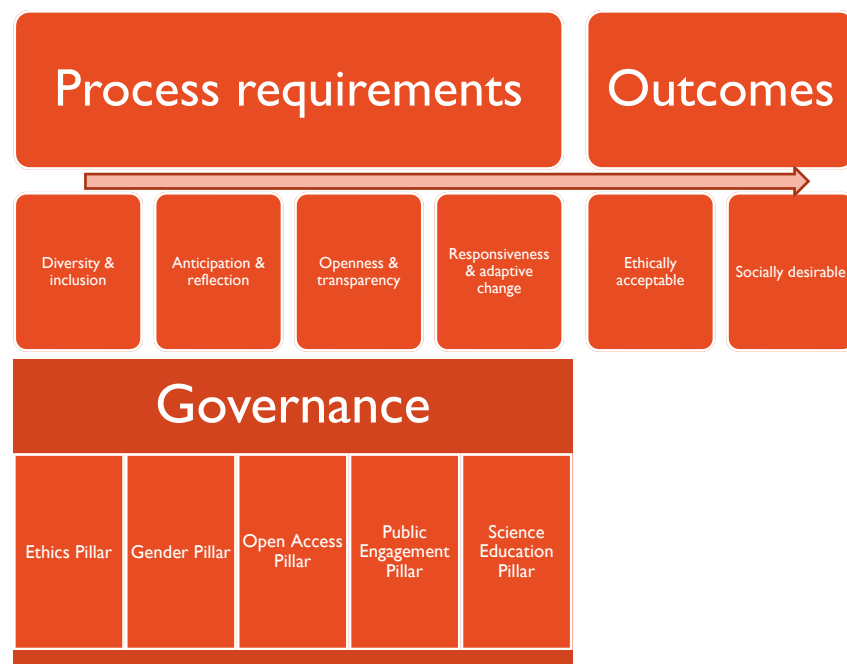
Process requirements

Outcomes

Diversity & inclusion

Anticipation & reflection

Openness & transparency

Responsiveness & adaptive change

Ethically acceptable

Socially desirable

Governance

Ethics Pillar

Gender Pillar

Open Access Pillar

Public Engagement Pillar

Science Education Pillar